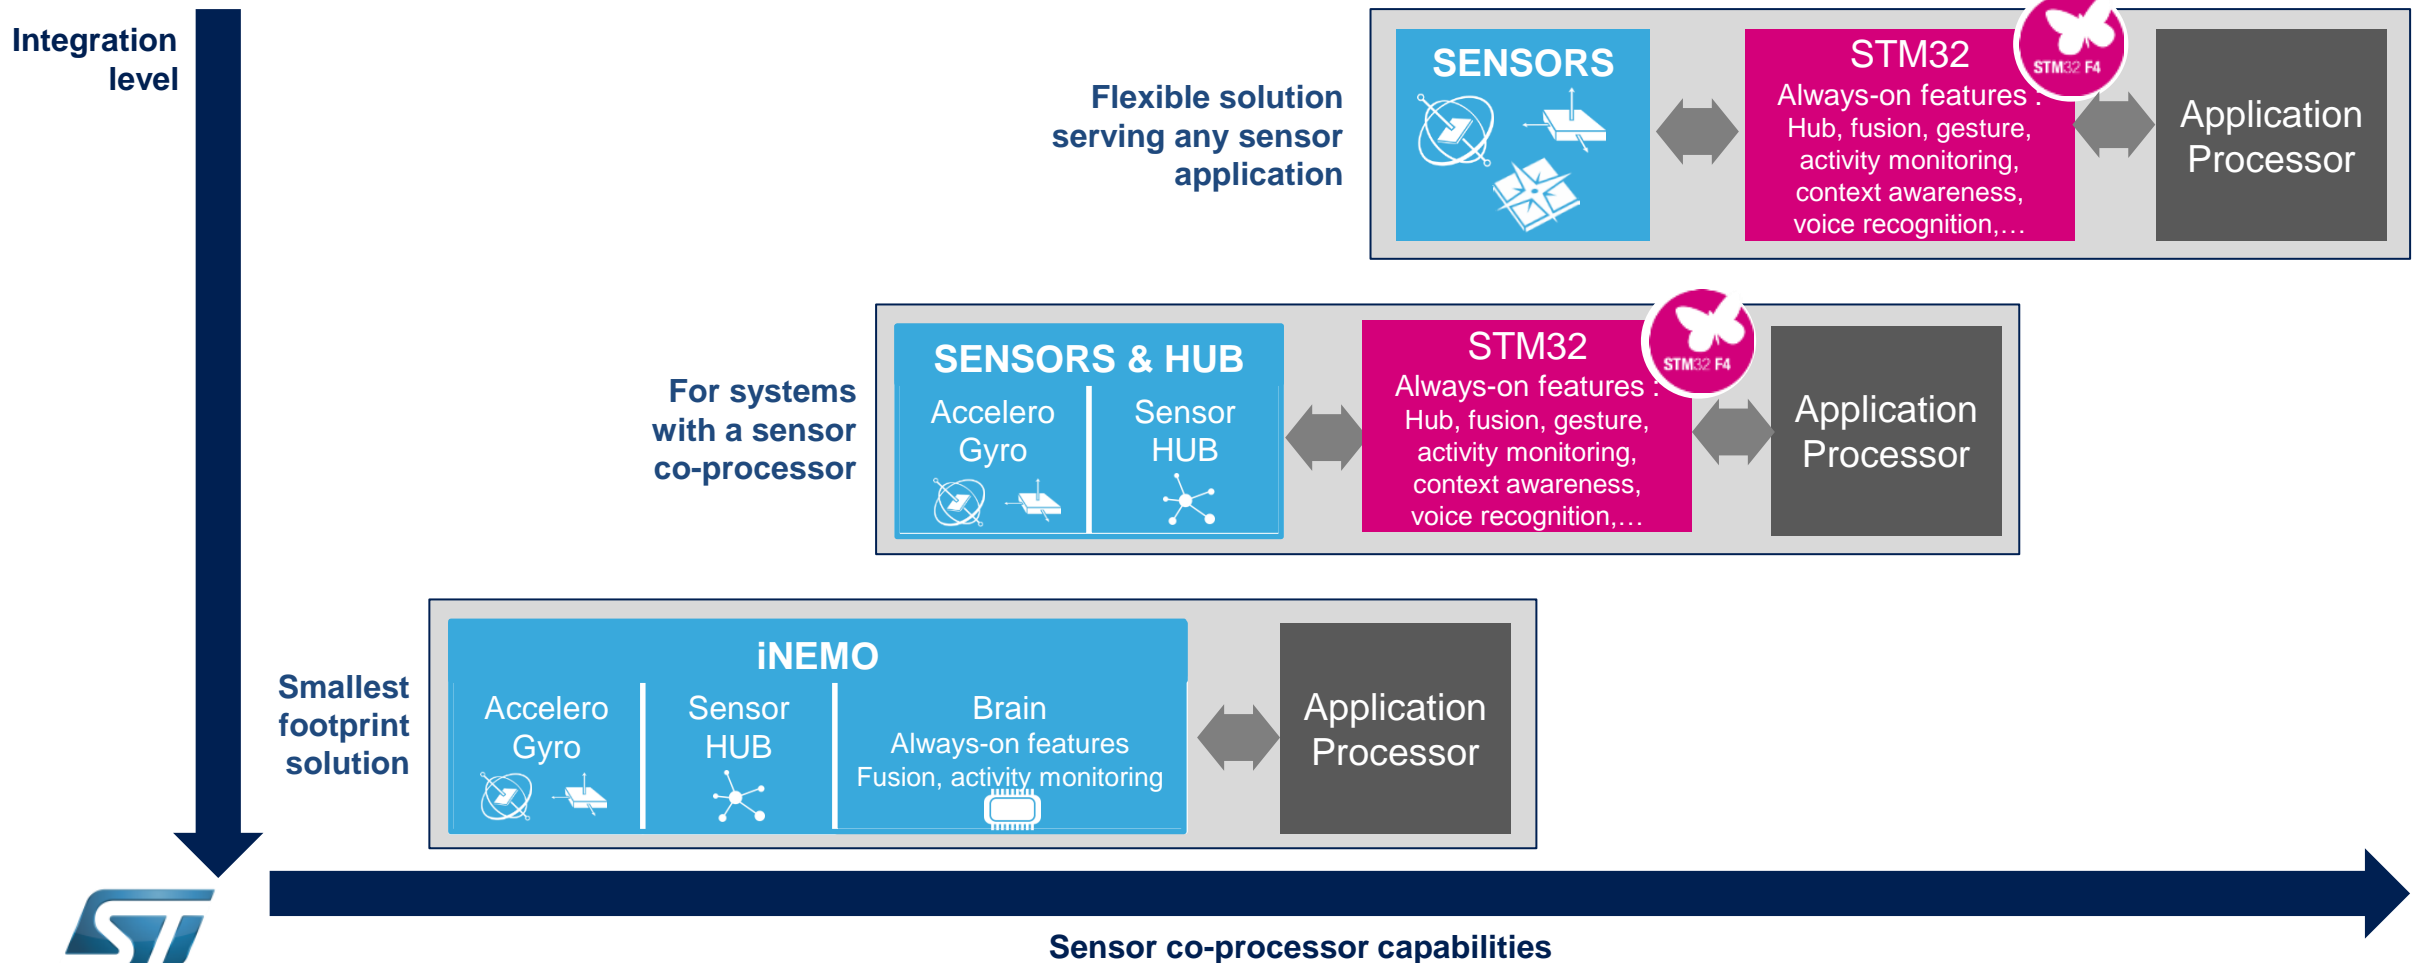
Integration level

Flexible solution serving any sensor application

SENSORS

STM32
Always-on features :
Hub, fusion, gesture, activity monitoring, context awareness, voice recognition,…

STM32 F4

Application Processor

For systems with a sensor co-processor

SENSORS & HUB

Accelero Gyro

Sensor HUB

STM32
Always-on features :
Hub, fusion, gesture, activity monitoring, context awareness, voice recognition,…

STM32 F4

Application Processor

Smallest footprint solution

iNEMO

Accelero Gyro

Sensor HUB

Brain
Always-on features
Fusion, activity monitoring

Application Processor

Sensor co-processor capabilities